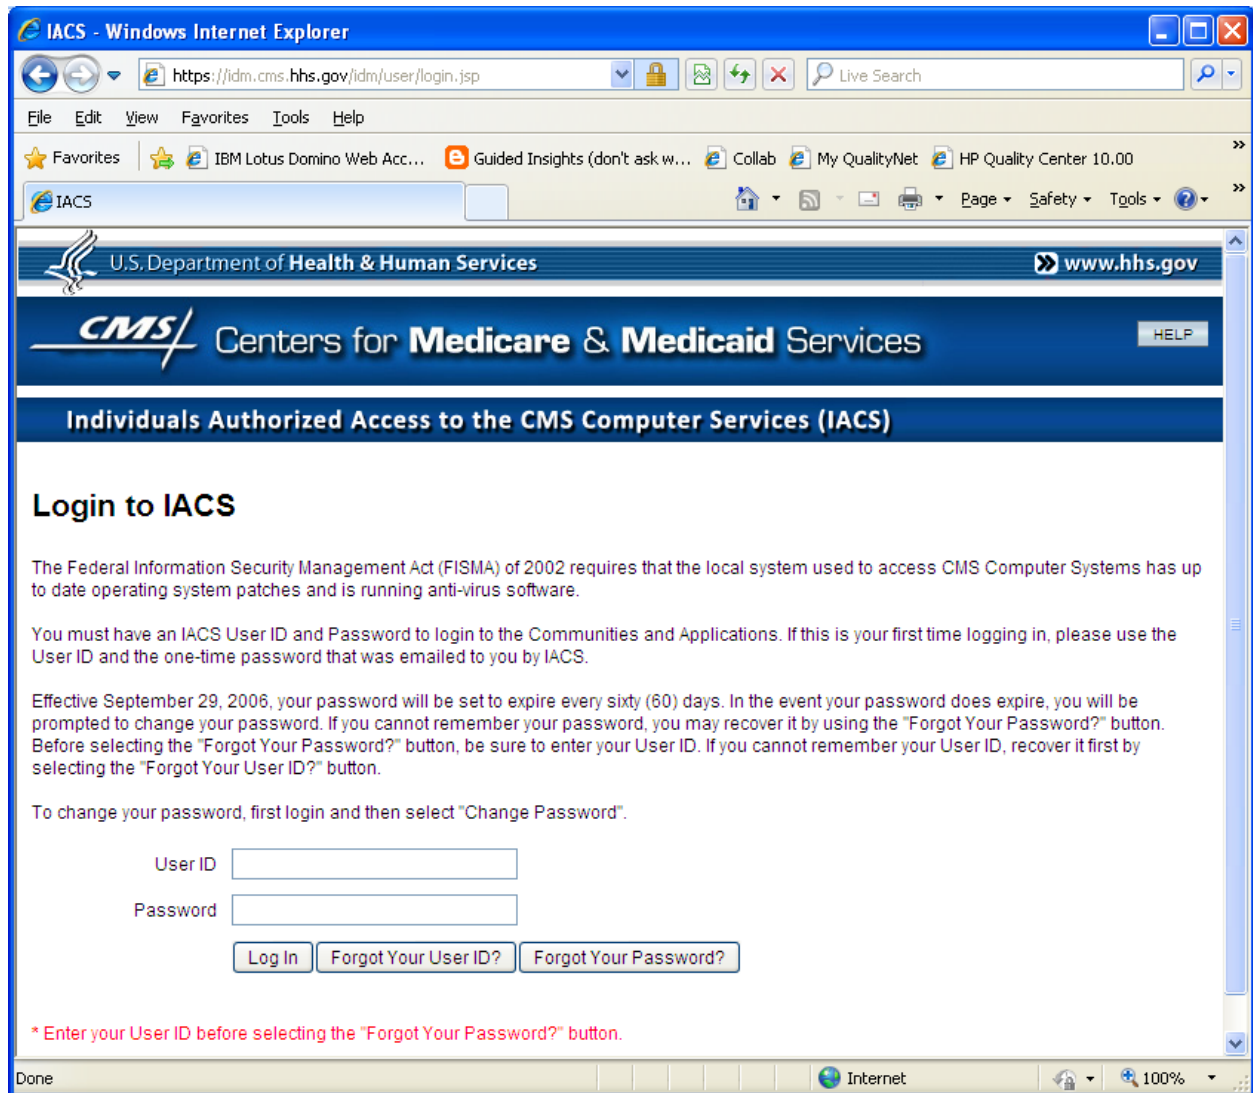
IACS - Windows Internet Explorer

https://idm.cms.hhs.gov/idm/user/login.jsp

Live Search

File Edit View Favorites Tools Help

Favorites IBM Lotus Domino Web Acc... Guided Insights (don't ask w... Collab My QualityNet HP Quality Center 10.00

IACS

Page Safety Tools

U.S. Department of Health & Human Services www.hhs.gov

CMS Centers for Medicare & Medicaid Services HELP

Individuals Authorized Access to the CMS Computer Services (IACS)

Login to IACS

The Federal Information Security Management Act (FISMA) of 2002 requires that the local system used to access CMS Computer Systems has up to date operating system patches and is running anti-virus software.

You must have an IACS User ID and Password to login to the Communities and Applications. If this is your first time logging in, please use the User ID and the one-time password that was emailed to you by IACS.

Effective September 29, 2006, your password will be set to expire every sixty (60) days. In the event your password does expire, you will be prompted to change your password. If you cannot remember your password, you may recover it by using the "Forgot Your Password?" button. Before selecting the "Forgot Your Password?" button, be sure to enter your User ID. If you cannot remember your User ID, recover it first by selecting the "Forgot Your User ID?" button.

To change your password, first login and then select "Change Password".

User ID

Password

Log In Forgot Your User ID? Forgot Your Password?

* Enter your User ID before selecting the "Forgot Your Password?" button.

Done Internet 100%